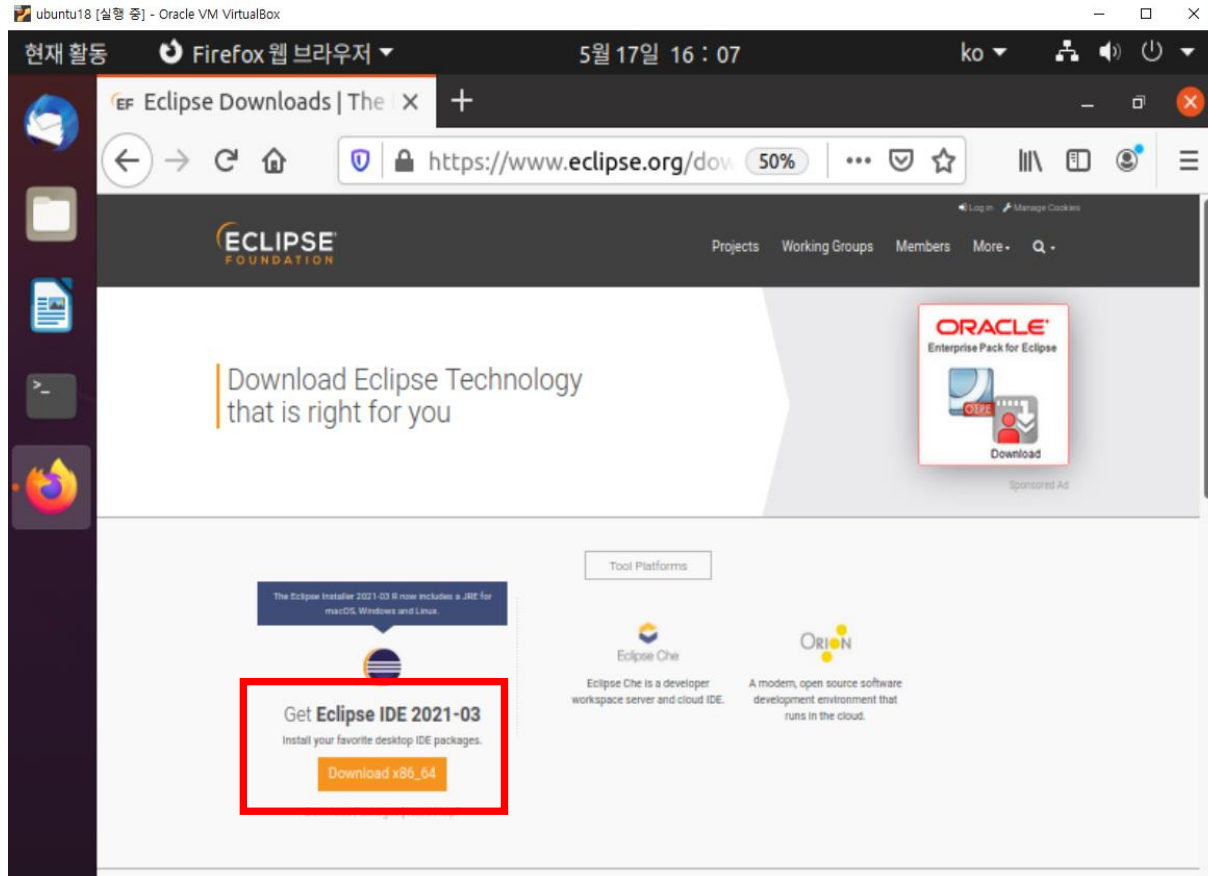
ubuntu18 [실행 중] - Oracle VM VirtualBox

현재 활동

Firefox 웹 브라우저

5월 17일 16 : 07

ko

Eclipse Downloads | The

https://www.eclipse.org/dow

50%

Log in Manage Cookies

ECLIPSE FOUNDATION

Projects Working Groups Members More Q

Download Eclipse Technology that is right for you

ORACLE
Enterprise Pack for Eclipse
OEPE
Download

Sponsored Ad

Tool Platforms

The Eclipse Installer 2021-03 R now includes a JRE for macOS, Windows and Linux.

Get Eclipse IDE 2021-03
Install your favorite desktop IDE packages.
Download x86_64

Eclipse Che
Eclipse Che is a developer workspace server and cloud IDE.

ORION
A modern, open source software development environment that runs in the cloud.